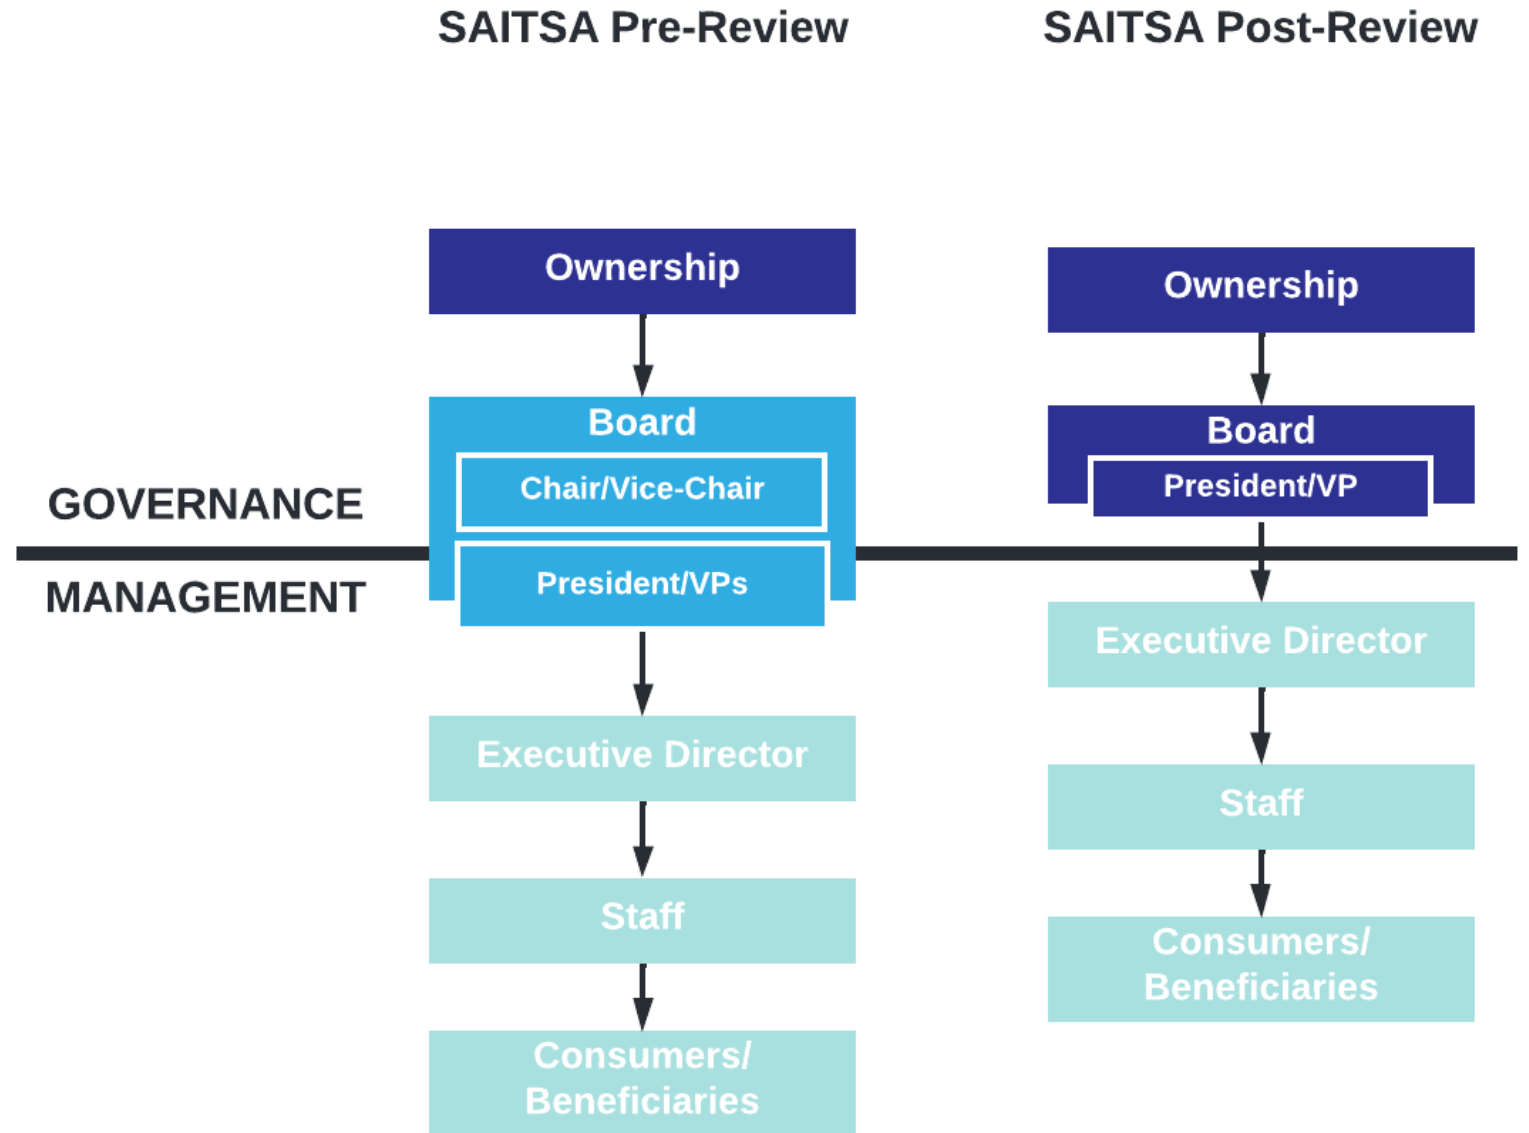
SAITSA Pre-Review

SAITSA Post-Review

GOVERNANCE

MANAGEMENT

Ownership

Board

Chair/Vice-Chair

President/VPs

Executive Director

Staff

Consumers/ Beneficiaries

Ownership

Board

President/VP

Executive Director

Staff

Consumers/ Beneficiaries